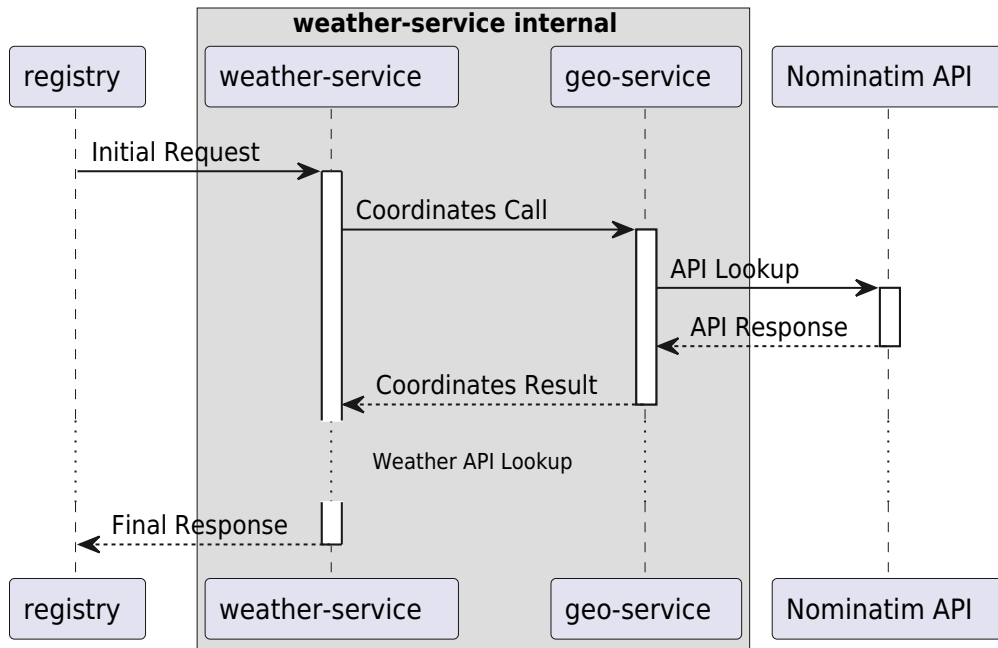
weather-service internal

registry

weather-service

geo-service

Nominatim API

Initial Request

Coordinates Call

API Lookup

API Response

Coordinates Result

Weather API Lookup

Final Response

registry

weather-service

geo-service

Nominatim API